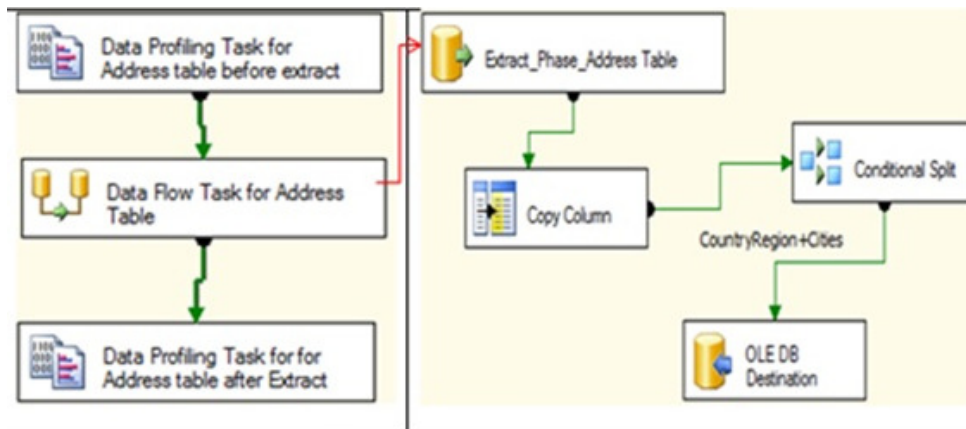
Data Profiling Task for Address table before extract

Data Flow Task for Address Table

Data Profiling Task for for Address table after Extract

Extract_Phase_Address Table

Copy Column

Conditional Split

CountryRegion+Cities

OLE DB Destination